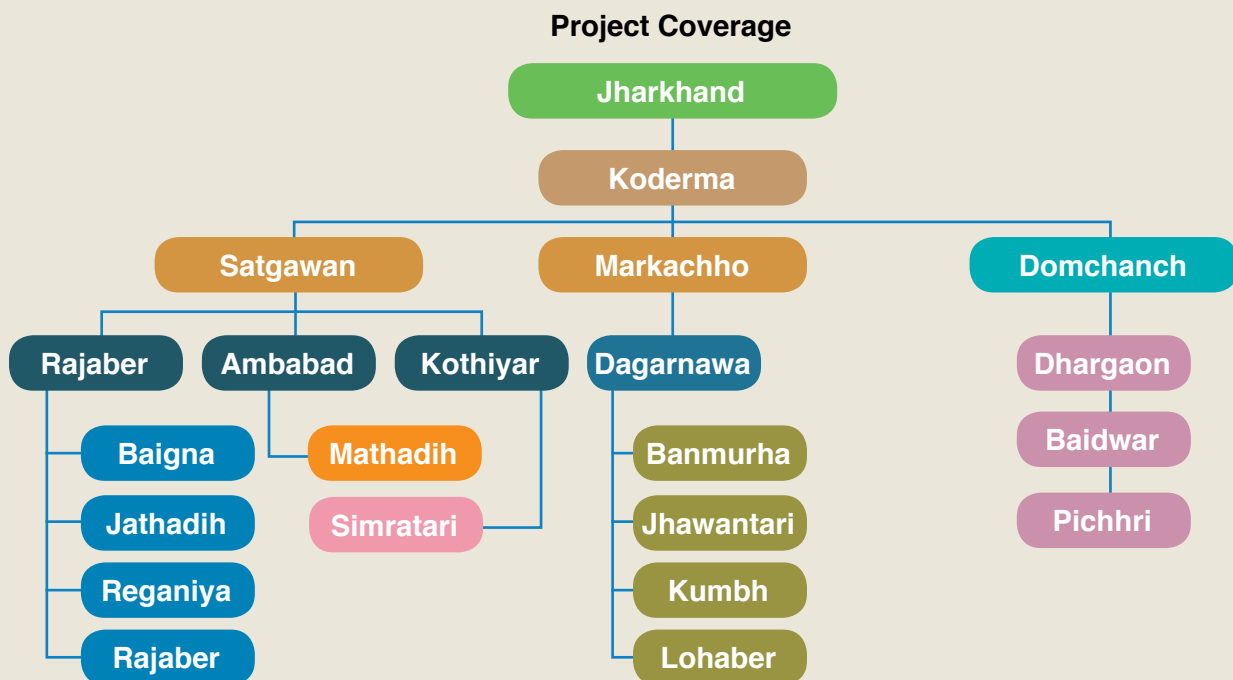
Project Coverage

Jharkhand

Koderma

Satgawan

Markachho

Domchanch

Rajaber

Ambabad

Kothiyar

Dagarnawa

Dhargaon

Baidwar

Pichhri

Baigna

Jathadih

Reganiya

Rajaber

Mathadih

Simratari

Banmurha

Jhawantari

Kumbh

Lohaber